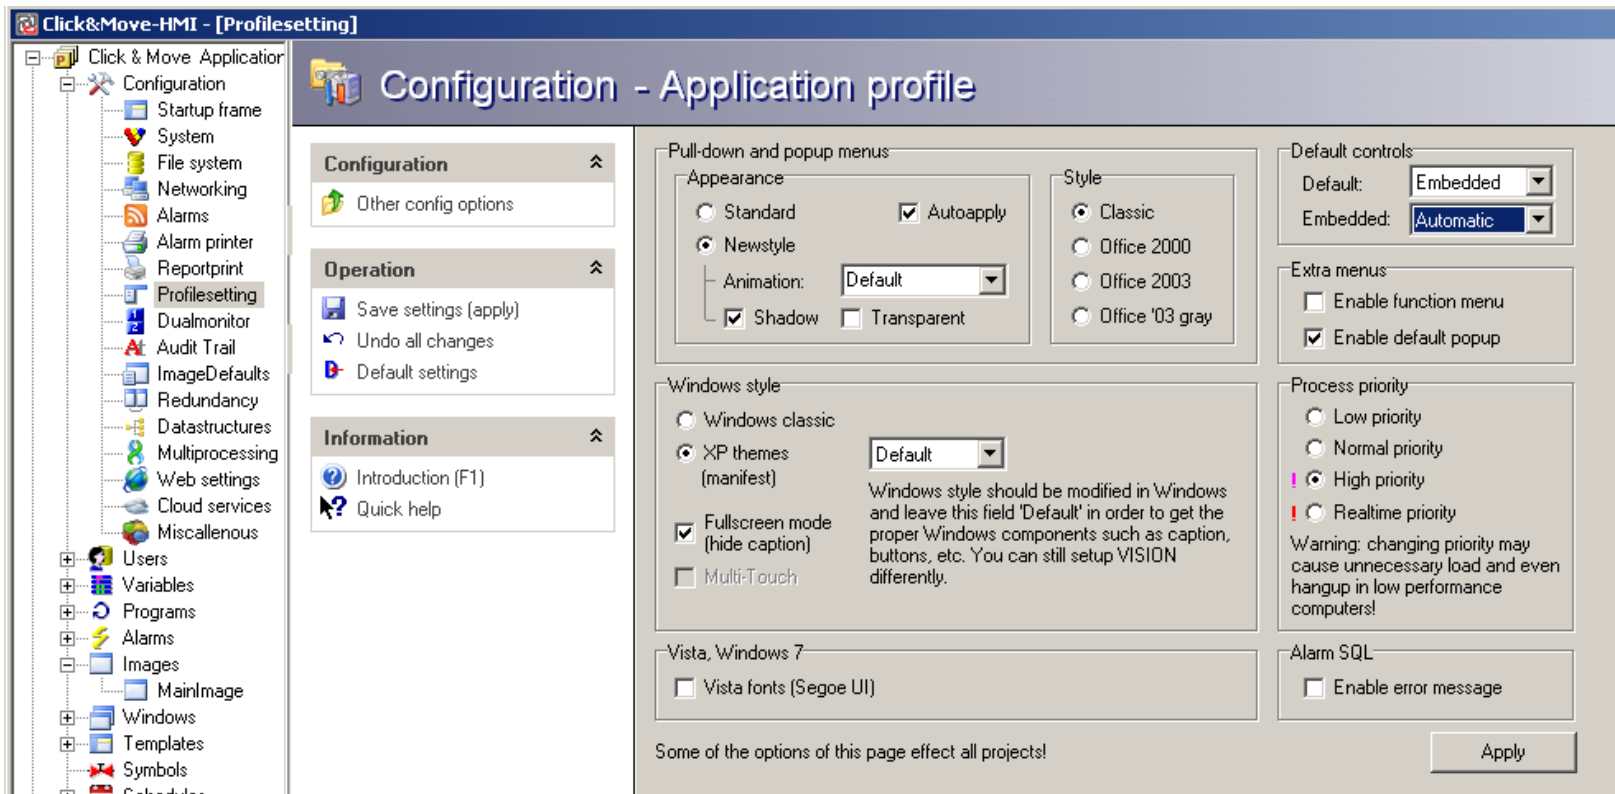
Click&Move-HMI - [Profilesetting]

Click & Move Application
Configuration
Startup frame
System
File system
Networking
Alarms
Alarm printer
Reportprint
Profilesetting
Dualmonitor
Audit Trail
ImageDefaults
Redundancy
Datastructures
Multiprocessing
Web settings
Cloud services
Miscallenous
Users
Variables
Programs
Alarms
Images
MainImage
Windows
Templates
Symbols

Configuration - Application profile

Configuration
Other config options

Operation
Save settings (apply)
Undo all changes
Default settings

Information
Introduction (F1)
Quick help

Pull-down and popup menus
Appearance
Standard
Autoapply
Newstyle
Animation: Default
Shadow
Transparent
Style
Classic
Office 2000
Office 2003
Office '03 gray

Default controls
Default: Embedded
Embedded: Automatic

Extra menus
Enable function menu
Enable default popup

Windows style
Windows classic
XP themes (manifest)
Default
Fullscreen mode (hide caption)
Multi-Touch
Windows style should be modified in Windows and leave this field 'Default' in order to get the proper Windows components such as caption, buttons, etc. You can still setup VISION differently.

Process priority
Low priority
Normal priority
! High priority
! Realtime priority
Warning: changing priority may cause unnecessary load and even hangup in low performance computers!

Vista, Windows 7
Vista fonts (Segoe UI)

Alarm SQL
Enable error message

Some of the options of this page effect all projects!
Apply